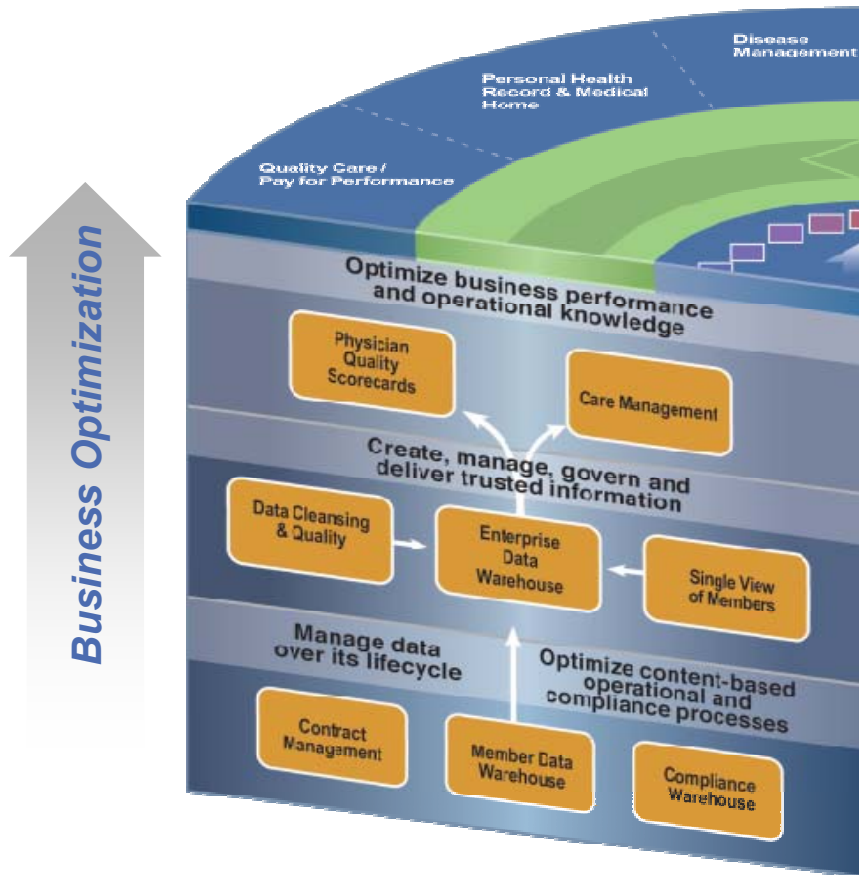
Business Optimization

Quality Care / Pay for Performance

Personal Health Record & Medical Home

Disease Management

Optimize business performance and operational knowledge

Physician Quality Scorecards

Care Management

Create, manage, govern and deliver trusted information

Data Cleansing & Quality

Enterprise Data Warehouse

Single View of Members

Manage data over its lifecycle

Optimize content-based operational and compliance processes

Contract Management

Member Data Warehouse

Compliance Warehouse